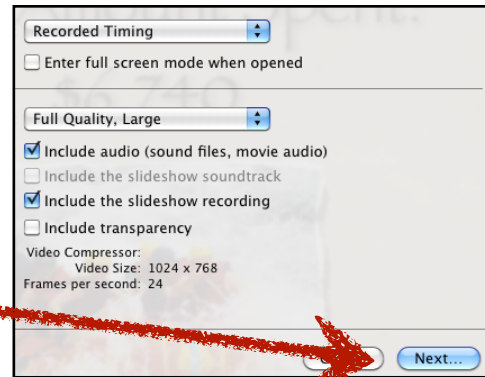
Recorded Timing

Enter full screen mode when opened

Full Quality, Large

Include audio (sound files, movie audio)

Include the slideshow soundtrack

Include the slideshow recording

Include transparency

Video Compressor:
Video Size: 1024 x 768
Frames per second: 24

Next...